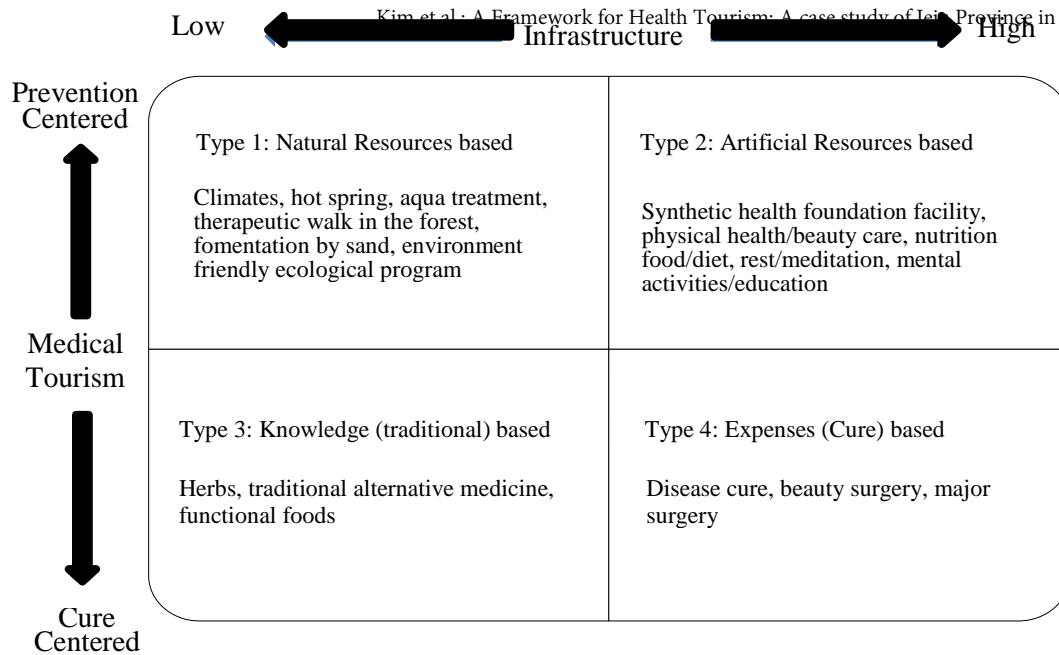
Kim et al.: A Framework for Health Tourism: A case study of Jeju Province in

Low Infrastructure High

Prevention Centered

Type 1: Natural Resources based

Climates, hot spring, aqua treatment, therapeutic walk in the forest, fomentation by sand, environment friendly ecological program

Type 2: Artificial Resources based

Synthetic health foundation facility, physical health/beauty care, nutrition food/diet, rest/meditation, mental activities/education

Medical Tourism

Type 3: Knowledge (traditional) based

Herbs, traditional alternative medicine, functional foods

Type 4: Expenses (Cure) based

Disease cure, beauty surgery, major surgery

Cure Centered